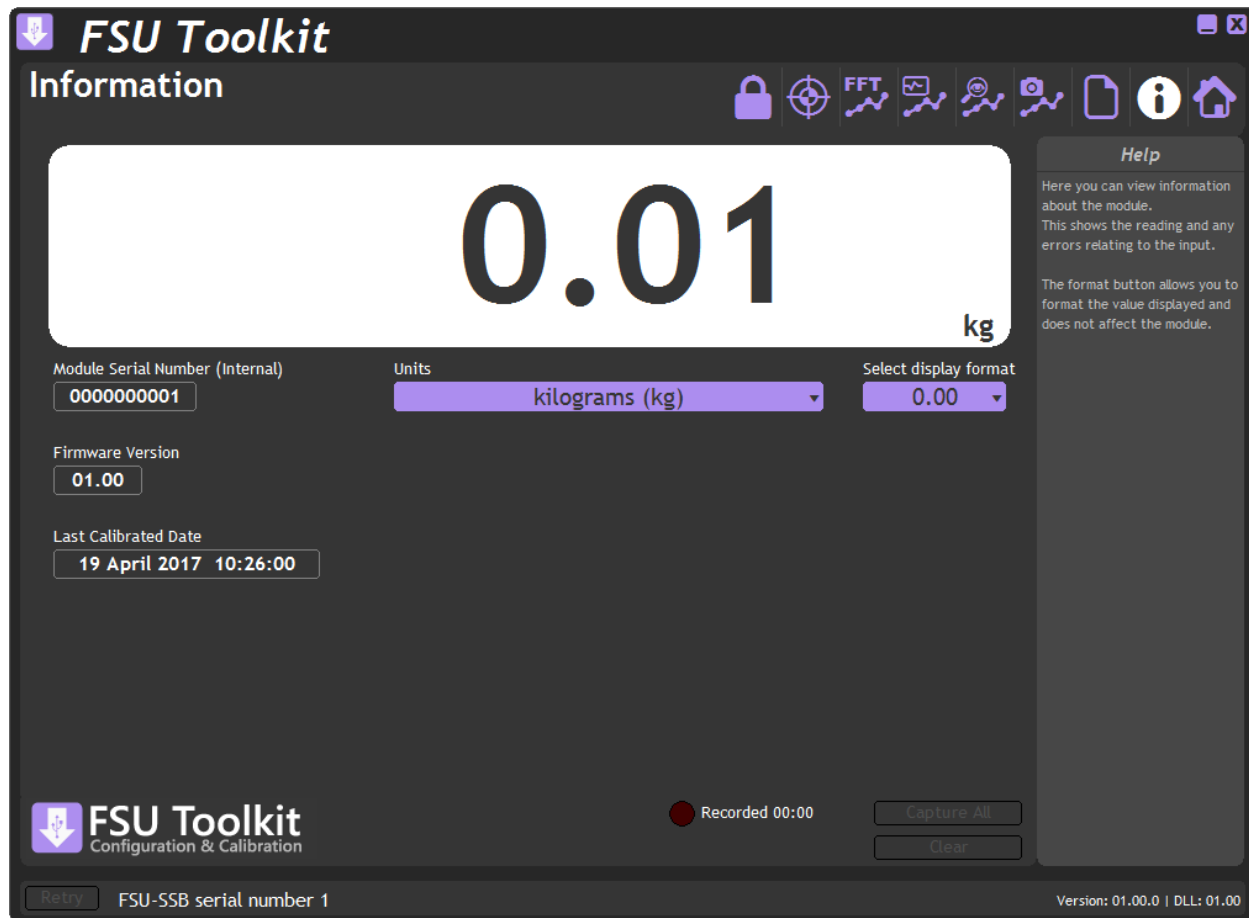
FSU Toolkit

Information

FFT

0.01

kg

Help

Here you can view information about the module.
This shows the reading and any errors relating to the input.

The format button allows you to format the value displayed and does not affect the module.

Module Serial Number (Internal)
0000000001

Units
kilograms (kg)

Select display format
0.00

Firmware Version
01.00

Last Calibrated Date
19 April 2017 10:26:00

FSU Toolkit
Configuration & Calibration

Recorded 00:00

Capture All

Clear

Retry

FSU-SSB serial number 1

Version: 01.00.0 | DLL: 01.00